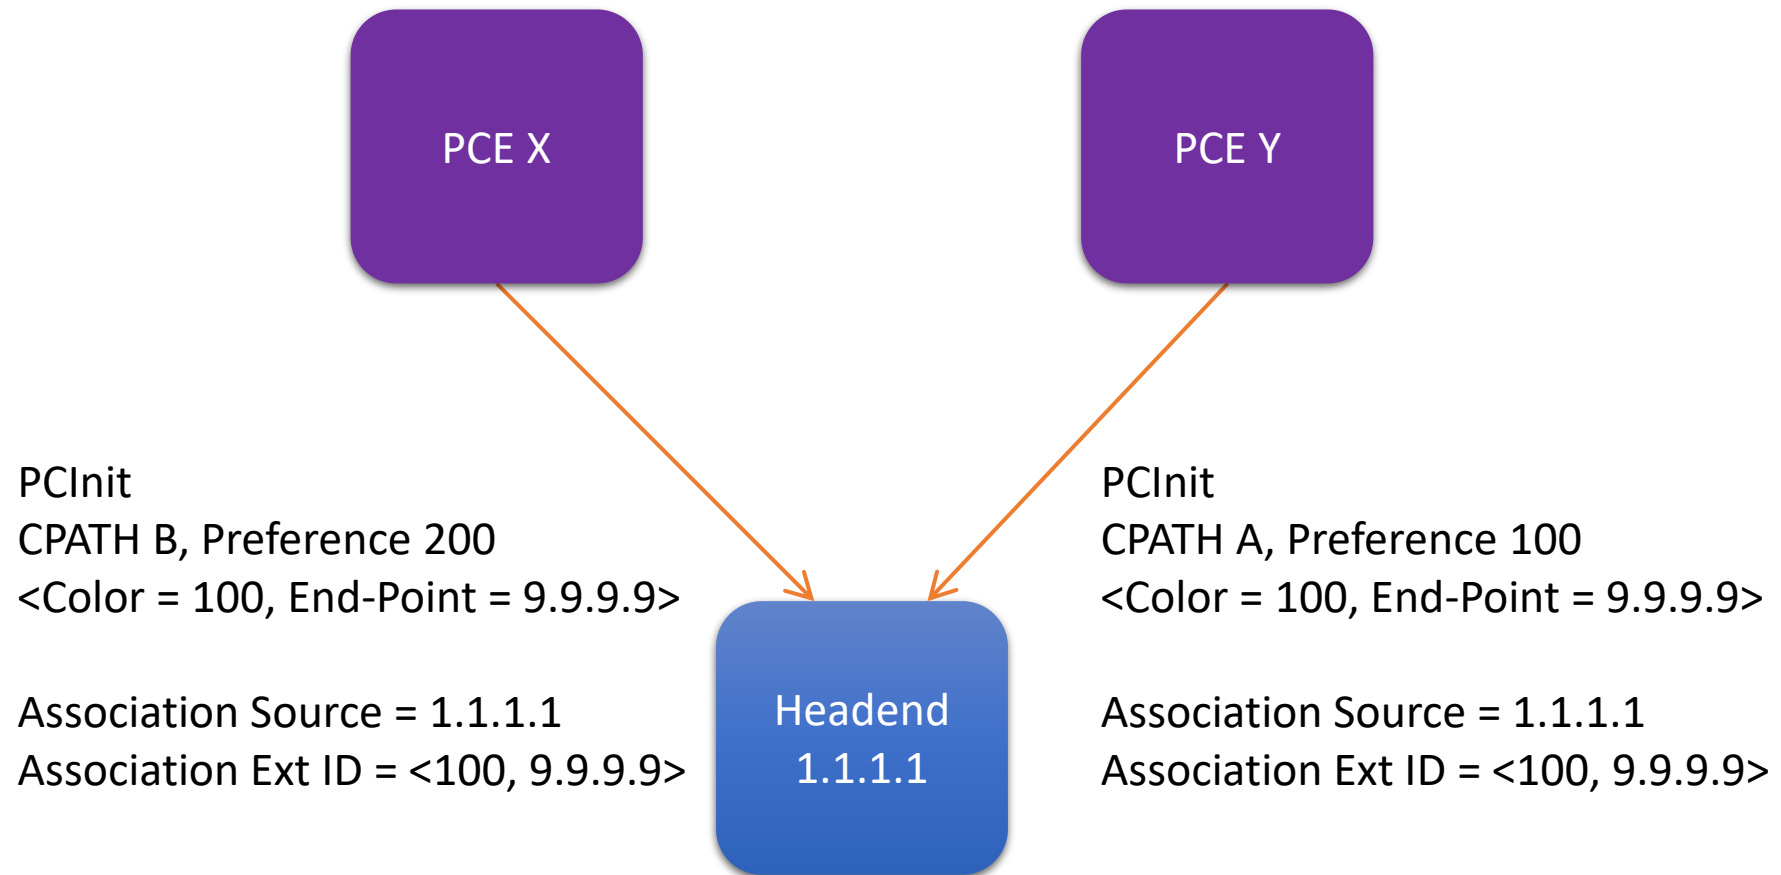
PCE X

PCE Y

PCInit
CPATH B, Preference 200
<Color = 100, End-Point = 9.9.9.9>

Association Source = 1.1.1.1
Association Ext ID = <100, 9.9.9.9>

Headend
1.1.1.1

PCInit
CPATH A, Preference 100
<Color = 100, End-Point = 9.9.9.9>

Association Source = 1.1.1.1
Association Ext ID = <100, 9.9.9.9>